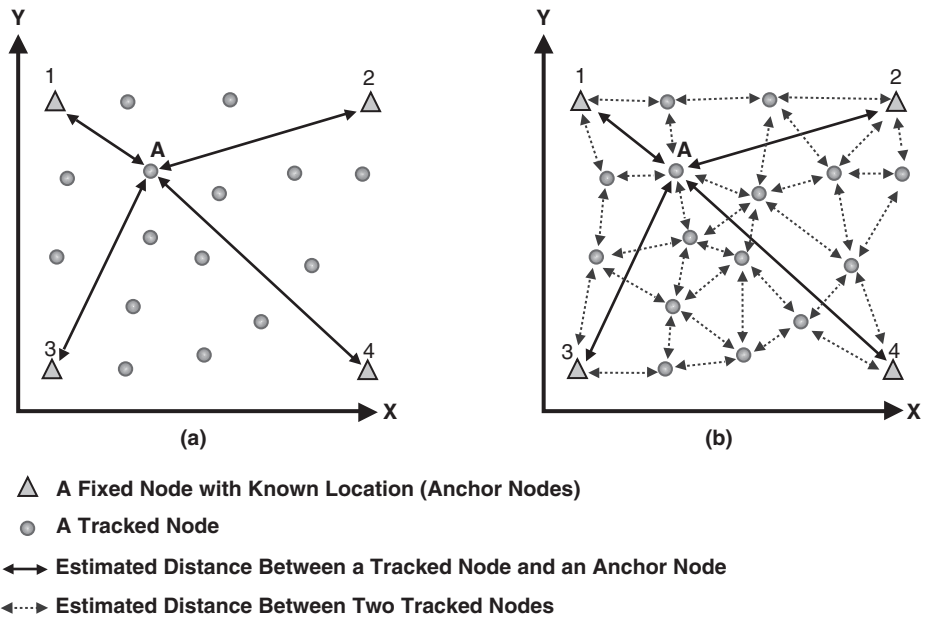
Y
1
2
A
3
4
X
(a)

Y
1
2
A
3
4
X
(b)

A Fixed Node with Known Location (Anchor Nodes)

A Tracked Node

Estimated Distance Between a Tracked Node and an Anchor Node

Estimated Distance Between Two Tracked Nodes